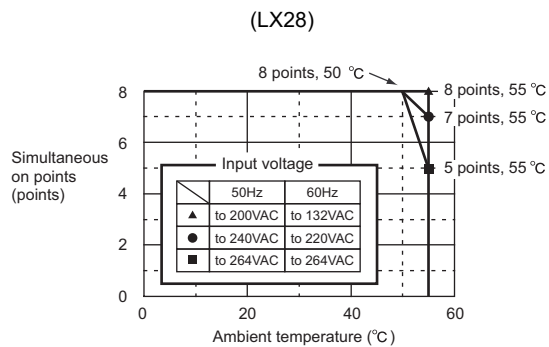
(LX28)

8 points, 50 ℃

8 points, 55 ℃

7 points, 55 ℃

5 points, 55 ℃

Simultaneous on points (points)

8

6

4

2

0

Input voltage

| | 50Hz | 60Hz |
|---|---|---|
| ▲ | to 200VAC | to 132VAC |
| ● | to 240VAC | to 220VAC |
| ■ | to 264VAC | to 264VAC |

0

20

40

60

Ambient temperature (℃)